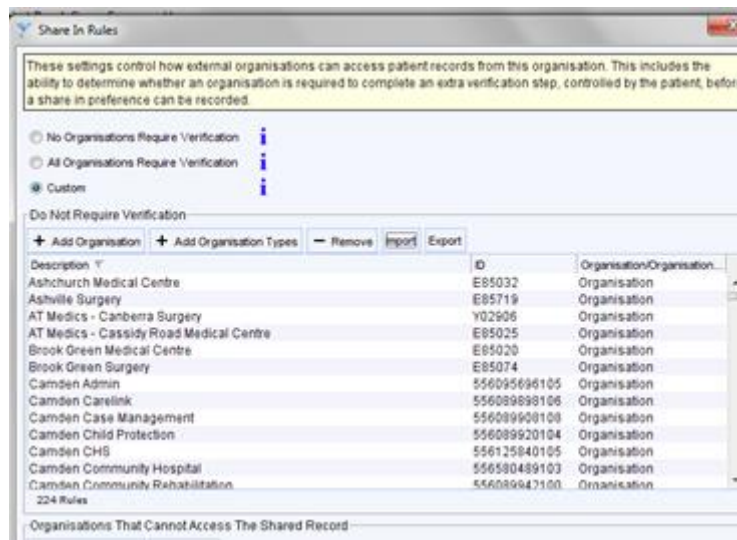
Share In Rules

These settings control how external organisations can access patient records from this organisation. This includes the ability to determine whether an organisation is required to complete an extra verification step, controlled by the patient, befor a share in preference can be recorded.

No Organisations Require Verification

All Organisations Require Verification

Custom

Do Not Require Verification

+ Add Organisation + Add Organisation Types — Remove Import Export

| Description | ID | Organisation/Organisation... |
|---|---|---|
| Ashchurch Medical Centre | E85032 | Organisation |
| Ashville Surgery | E85719 | Organisation |
| AT Medics - Canberra Surgery | Y02906 | Organisation |
| AT Medics - Cassidy Road Medical Centre | E85025 | Organisation |
| Brook Green Medical Centre | E85020 | Organisation |
| Brook Green Surgery | E85074 | Organisation |
| Camden Admin | 556095696105 | Organisation |
| Camden Carelink | 556089898106 | Organisation |
| Camden Case Management | 556089908108 | Organisation |
| Camden Child Protection | 556089920104 | Organisation |
| Camden CHS | 556125840105 | Organisation |
| Camden Community Hospital | 556580489103 | Organisation |
| Camden Community Rehabilitation | 556089942100 | Organisation |

224 Rules

Organisations That Cannot Access The Shared Record